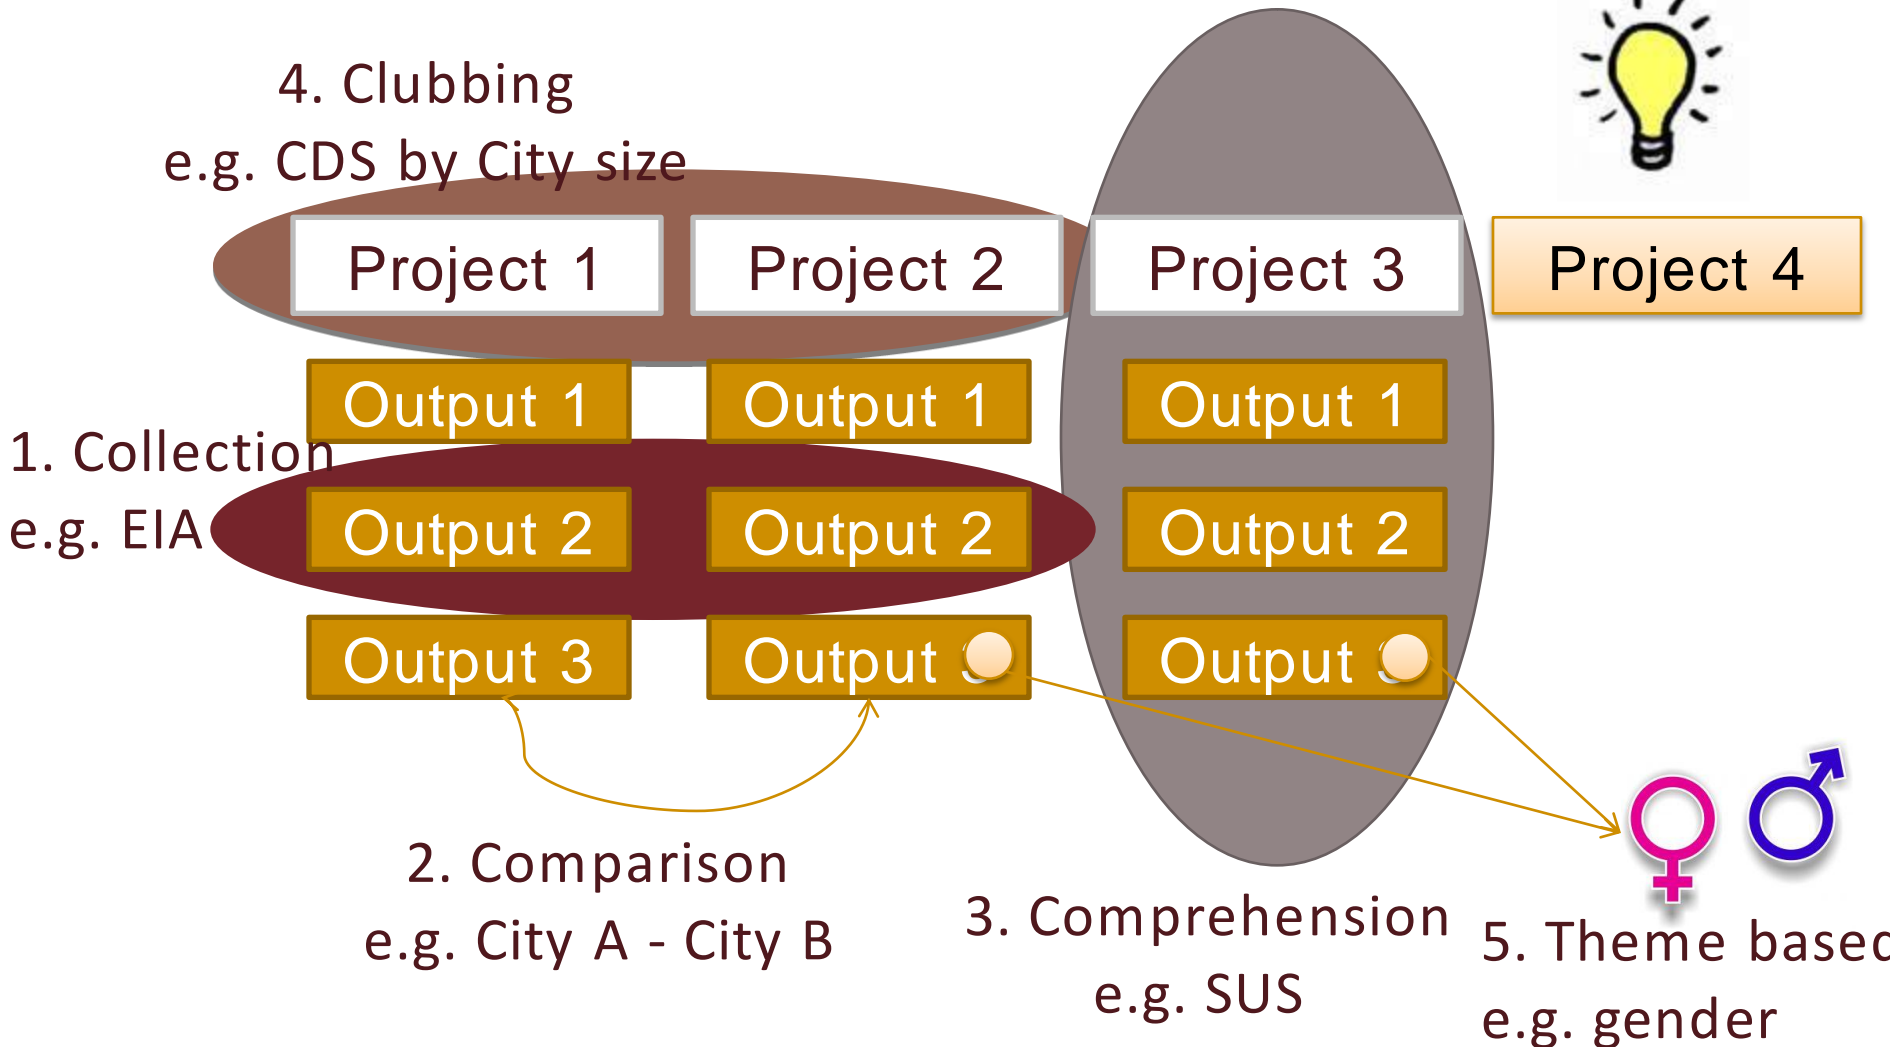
4. Clubbing
e.g. CDS by City size

Project 1

Project 2

Project 3

Project 4

Output 1

Output 1

Output 1

1. Collection
e.g. EIA

Output 2

Output 2

Output 2

Output 3

Output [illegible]

Output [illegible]

2. Comparison
e.g. City A - City B

3. Comprehension
e.g. SUS

5. Theme base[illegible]
e.g. gender